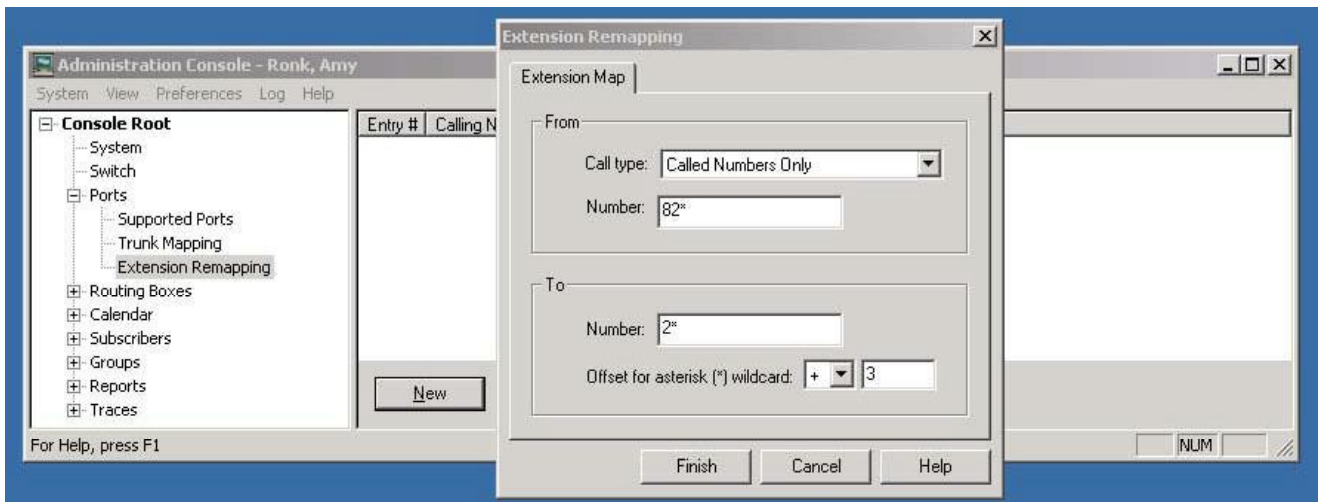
Administration Console - Ronk, Amy
System View Preferences Log Help
Console Root
System
Switch
Ports
Supported Ports
Trunk Mapping
Extension Remapping
Routing Boxes
Calendar
Subscribers
Groups
Reports
Traces
Entry # | Calling N
New
For Help, press F1
NUM

Extension Remapping
Extension Map
From
Call type: Called Numbers Only
Number: 82*
To
Number: 2*
Offset for asterisk (*) wildcard: + 3
Finish
Cancel
Help